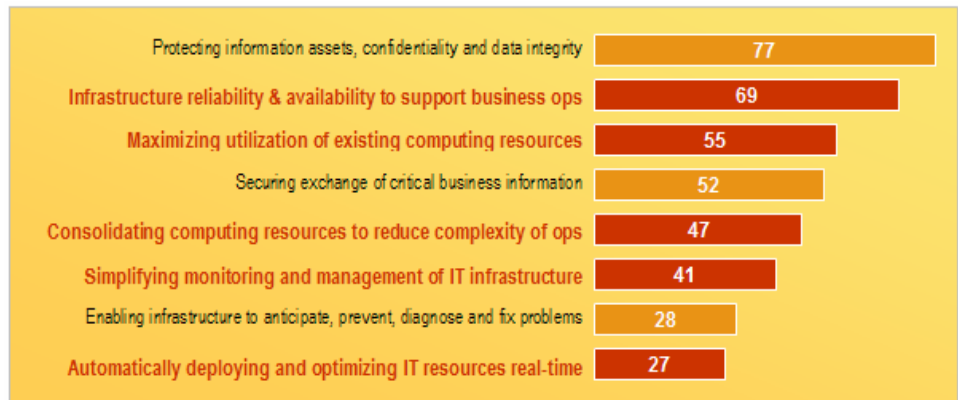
Protecting information assets, confidentiality and data integrity 77

Infrastructure reliability & availability to support business ops 69

Maximizing utilization of existing computing resources 55

Securing exchange of critical business information 52

Consolidating computing resources to reduce complexity of ops 47

Simplifying monitoring and management of IT infrastructure 41

Enabling infrastructure to anticipate, prevent, diagnose and fix problems 28

Automatically deploying and optimizing IT resources real-time 27